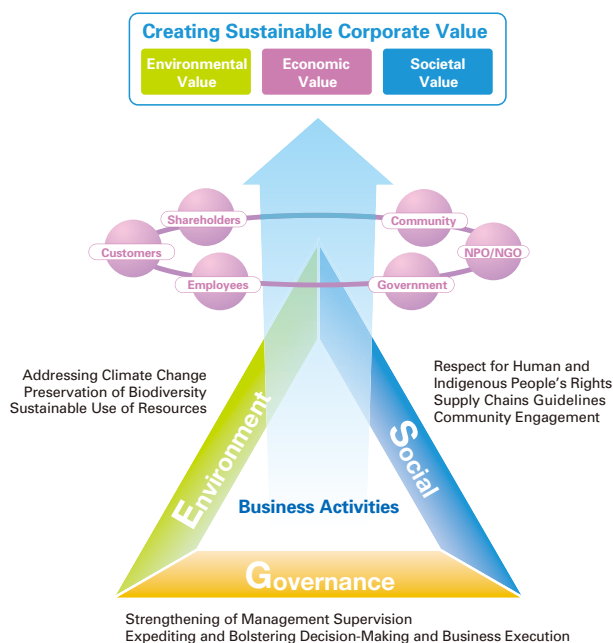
Creating Sustainable Corporate Value

Environmental Value

Economic Value

Societal Value

Shareholders

Community

Customers

NPO/NGO

Employees

Government

Addressing Climate Change
Preservation of Biodiversity
Sustainable Use of Resources

Respect for Human and Indigenous People's Rights
Supply Chains Guidelines
Community Engagement

Environment

Social

Business Activities

Governance

Strengthening of Management Supervision
Expediting and Bolstering Decision-Making and Business Execution